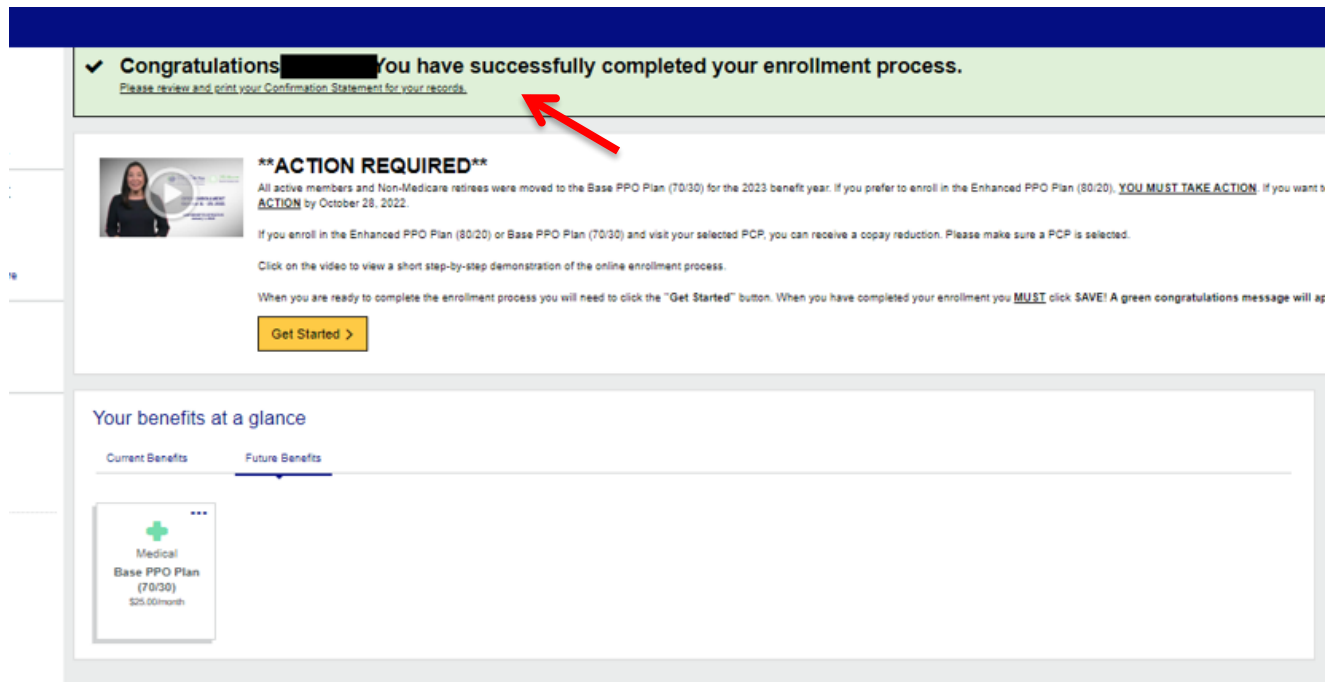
Congratulations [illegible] You have successfully completed your enrollment process.
Please review and print your Confirmation Statement for your records.

**ACTION REQUIRED**

All active members and Non-Medicare retirees were moved to the Base PPO Plan (70/30) for the 2023 benefit year. If you prefer to enroll in the Enhanced PPO Plan (80/20), YOU MUST TAKE ACTION. If you want t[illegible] ACTION by October 28, 2022.

If you enroll in the Enhanced PPO Plan (80/20) or Base PPO Plan (70/30) and visit your selected PCP, you can receive a copay reduction. Please make sure a PCP is selected.

Click on the video to view a short step-by-step demonstration of the online enrollment process.

When you are ready to complete the enrollment process you will need to click the "Get Started" button. When you have completed your enrollment you MUST click SAVE! A green congratulations message will ap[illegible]

Get Started >

Your benefits at a glance

Current Benefits
Future Benefits

Medical
Base PPO Plan (70/30)
$25.00/month